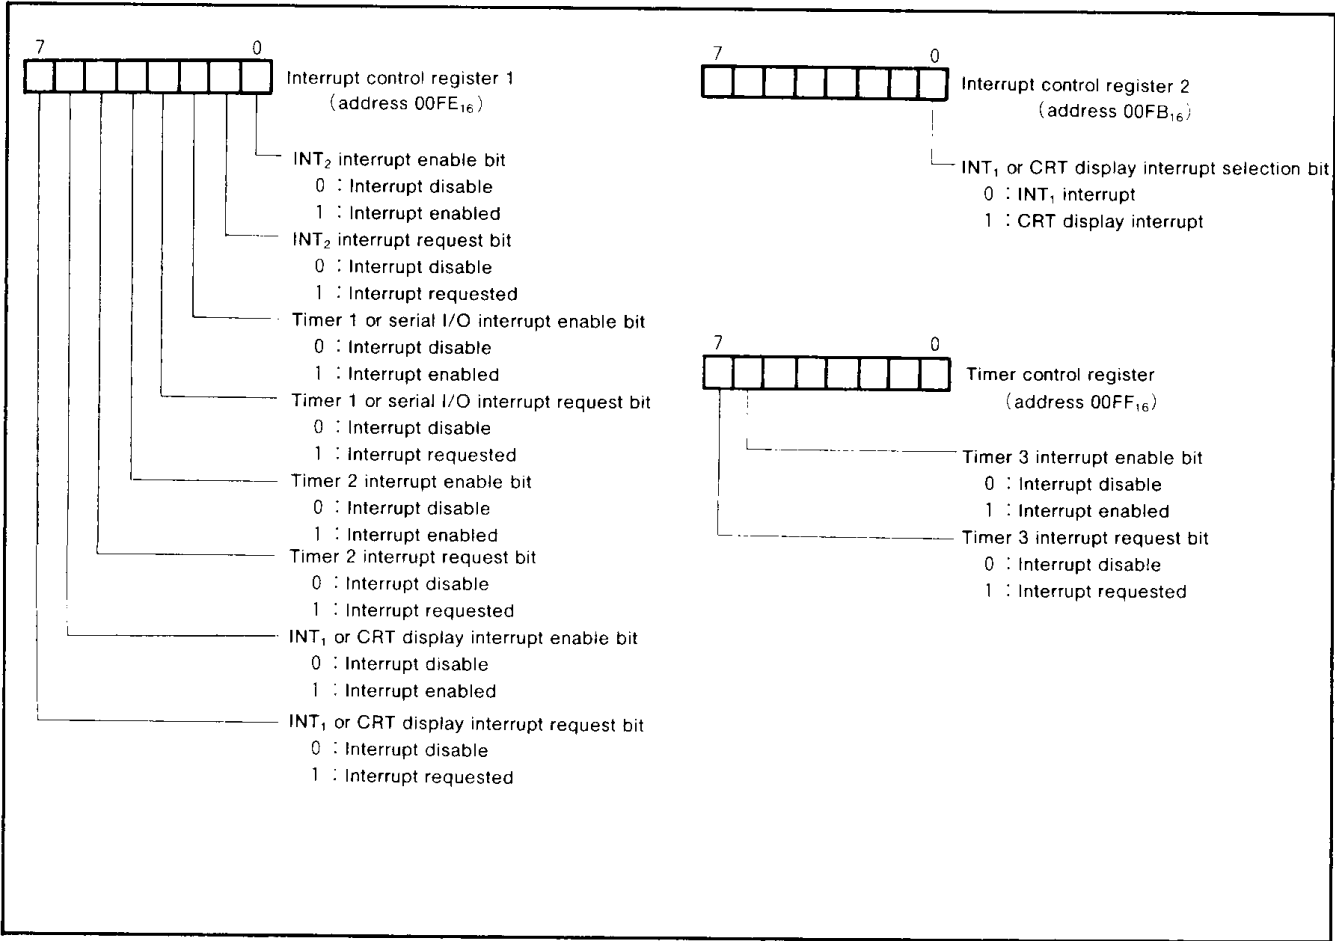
7 0

Interrupt control register 1 (address $00FE_{16}$)

$INT_2$ interrupt enable bit
0 : Interrupt disable
1 : Interrupt enabled

$INT_2$ interrupt request bit
0 : Interrupt disable
1 : Interrupt requested

Timer 1 or serial I/O interrupt enable bit
0 : Interrupt disable
1 : Interrupt enabled

Timer 1 or serial I/O interrupt request bit
0 : Interrupt disable
1 : Interrupt requested

Timer 2 interrupt enable bit
0 : Interrupt disable
1 : Interrupt enabled

Timer 2 interrupt request bit
0 : Interrupt disable
1 : Interrupt requested

$INT_1$ or CRT display interrupt enable bit
0 : Interrupt disable
1 : Interrupt enabled

$INT_1$ or CRT display interrupt request bit
0 : Interrupt disable
1 : Interrupt requested

7 0

Interrupt control register 2 (address $00FB_{16}$)

$INT_1$ or CRT display interrupt selection bit
0 : $INT_1$ interrupt
1 : CRT display interrupt

7 0

Timer control register (address $00FF_{16}$)

Timer 3 interrupt enable bit
0 : Interrupt disable
1 : Interrupt enabled

Timer 3 interrupt request bit
0 : Interrupt disable
1 : Interrupt requested